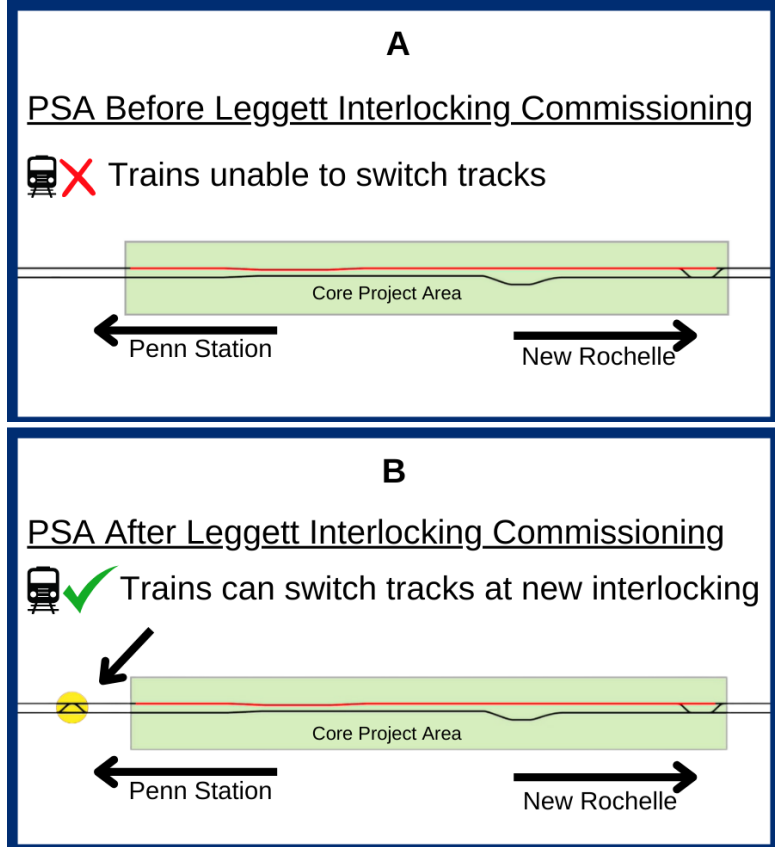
A

PSA Before Leggett Interlocking Commissioning

Trains unable to switch tracks

Core Project Area

Penn Station

New Rochelle

B

PSA After Leggett Interlocking Commissioning

Trains can switch tracks at new interlocking

Core Project Area

Penn Station

New Rochelle